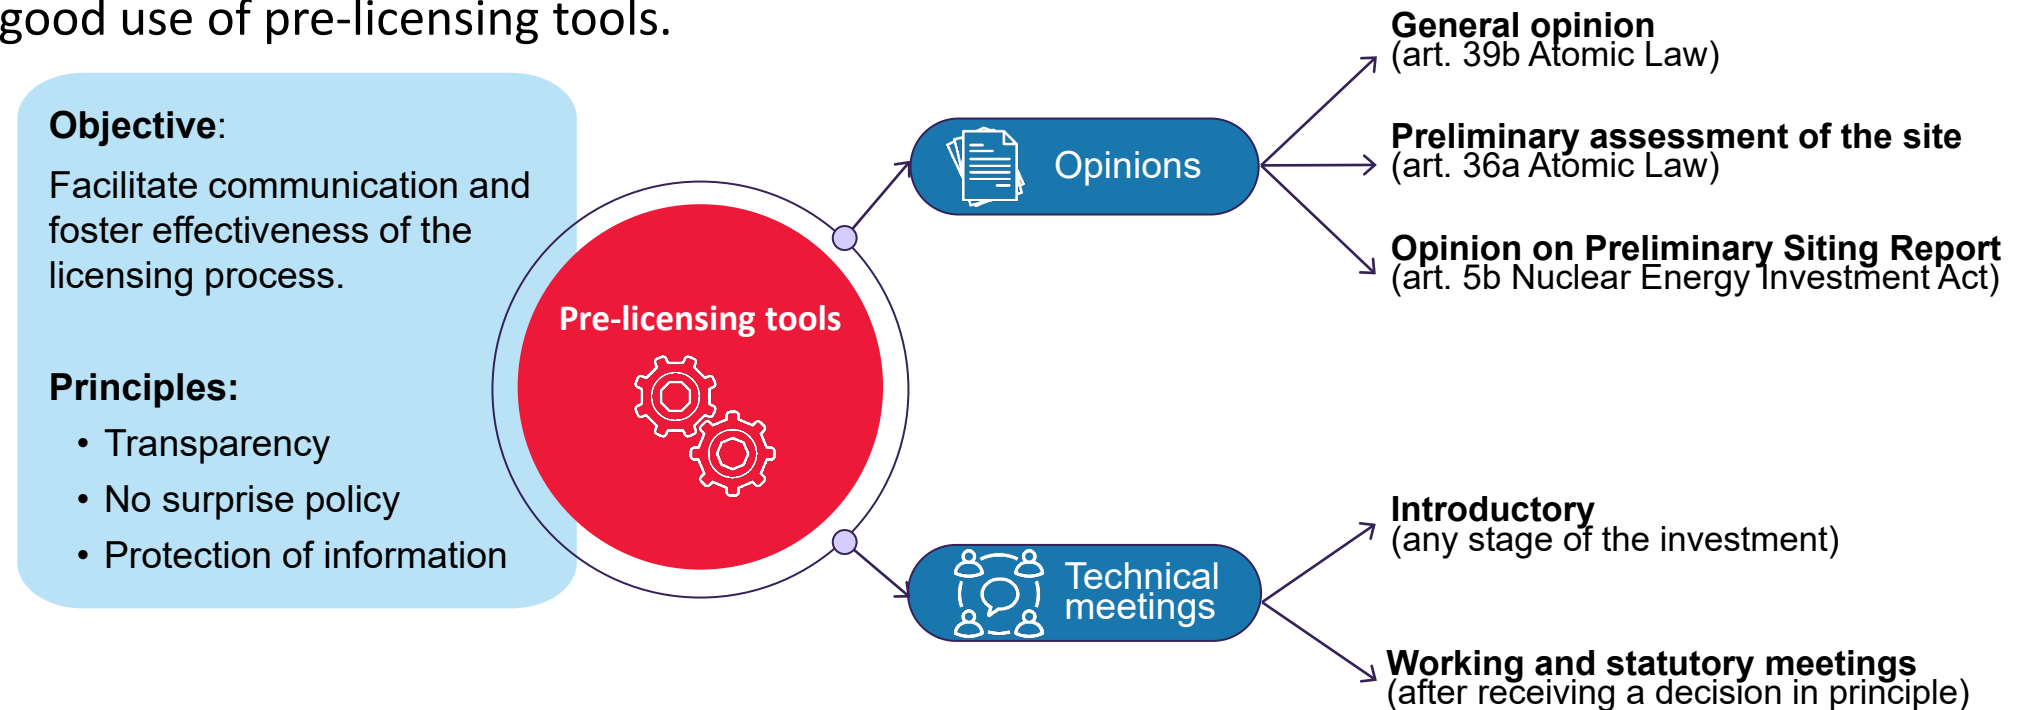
good use of pre-licensing tools.

**Objective**:

Facilitate communication and foster effectiveness of the licensing process.

**Principles:**

• Transparency

• No surprise policy

• Protection of information

Pre-licensing tools

Opinions

General opinion
(art. 39b Atomic Law)

Preliminary assessment of the site
(art. 36a Atomic Law)

Opinion on Preliminary Siting Report
(art. 5b Nuclear Energy Investment Act)

Technical meetings

Introductory
(any stage of the investment)

Working and statutory meetings
(after receiving a decision in principle)